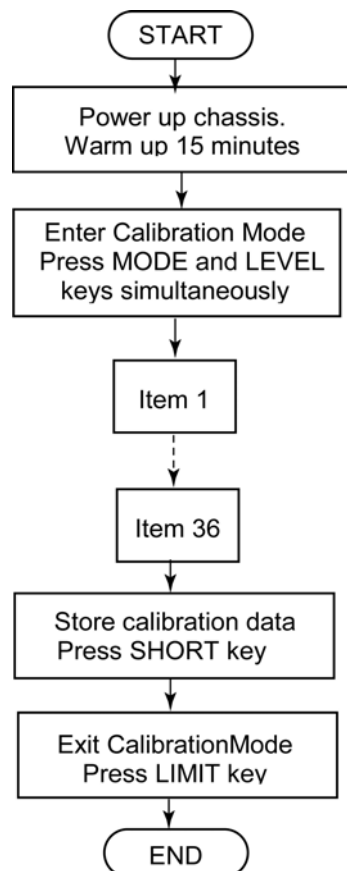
START

Power up chassis.
Warm up 15 minutes

Enter Calibration Mode
Press MODE and LEVEL keys simultaneously

Item 1

Item 36

Store calibration data
Press SHORT key

Exit CalibrationMode
Press LIMIT key

END